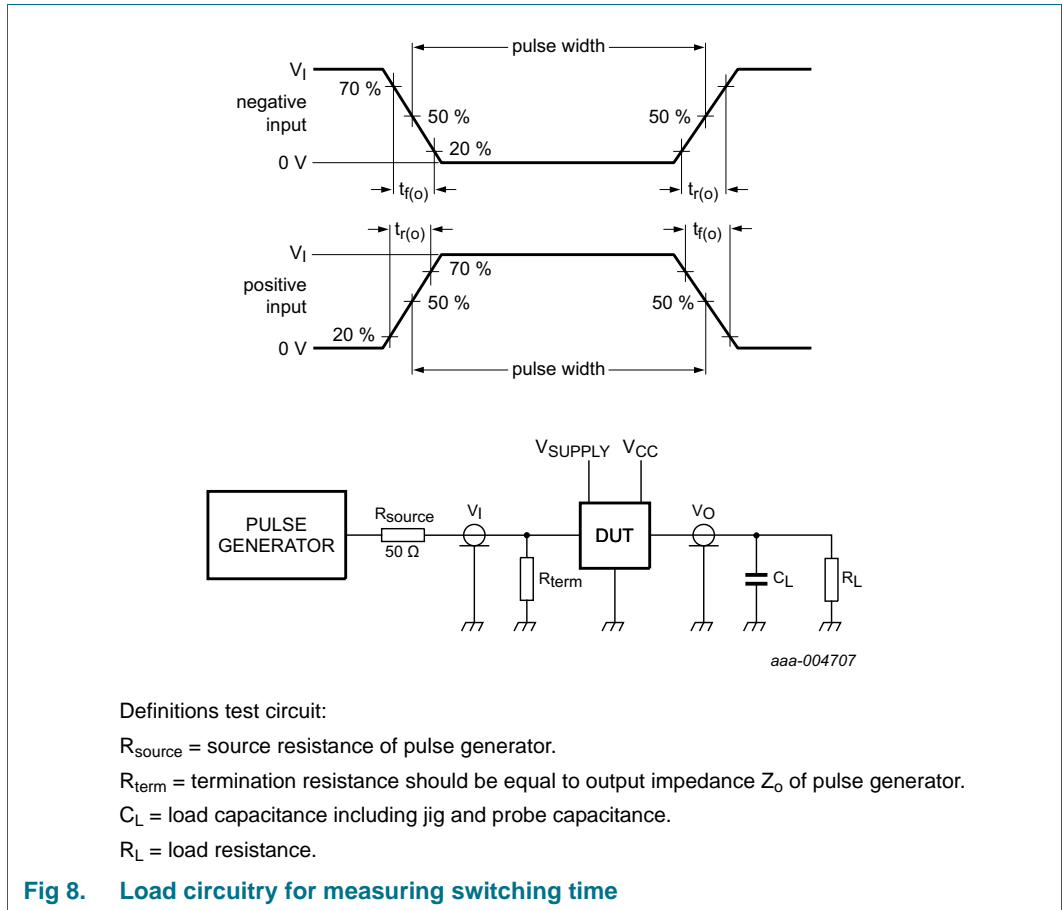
pulse width

$V_I$

70 %

negative input

50 %

50 %

20 %

0 V

$t_{f(o)}$

$t_{r(o)}$

$t_{r(o)}$

$t_{f(o)}$

$V_I$

70 %

positive input

50 %

50 %

20 %

0 V

pulse width

$V_{SUPPLY}$ $V_{CC}$

PULSE GENERATOR

$R_{source}$

50 Ω

$V_I$

$R_{term}$

DUT

$V_O$

$C_L$

$R_L$

aaa-004707

Definitions test circuit:

$R_{source}$ = source resistance of pulse generator.

$R_{term}$ = termination resistance should be equal to output impedance $Z_o$ of pulse generator.

$C_L$ = load capacitance including jig and probe capacitance.

$R_L$ = load resistance.

Fig 8. Load circuitry for measuring switching time